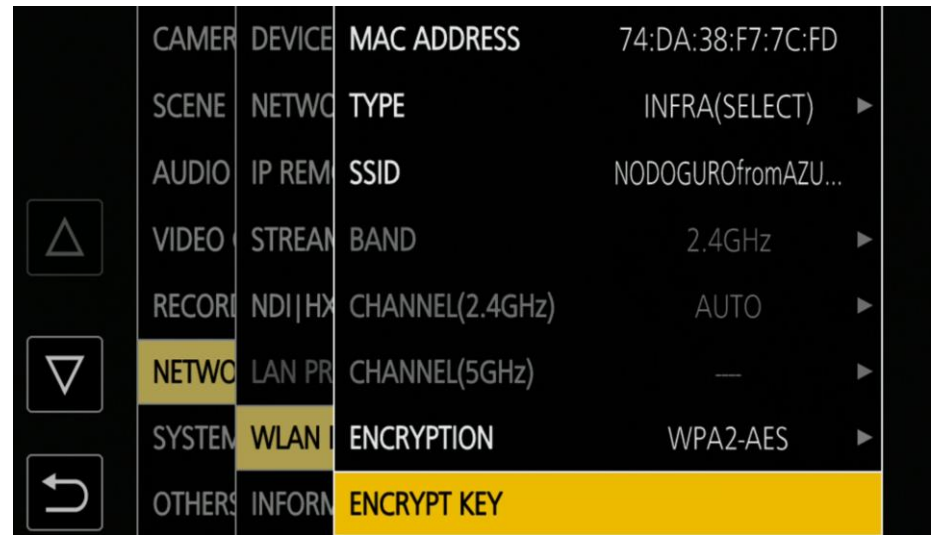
CAMER
SCENE
AUDIO
VIDEO
RECORI
NETWO
SYSTEM
OTHERS

DEVICE
NETWO
IP REM
STREAN
NDI|HX
LAN PR
WLAN I
INFORM

MAC ADDRESS 74:DA:38:F7:7C:FD
TYPE INFRA(SELECT)
SSID NODOGUROfromAZU...
BAND 2.4GHz
CHANNEL(2.4GHz) AUTO
CHANNEL(5GHz) ---
ENCRYPTION WPA2-AES
ENCRYPT KEY